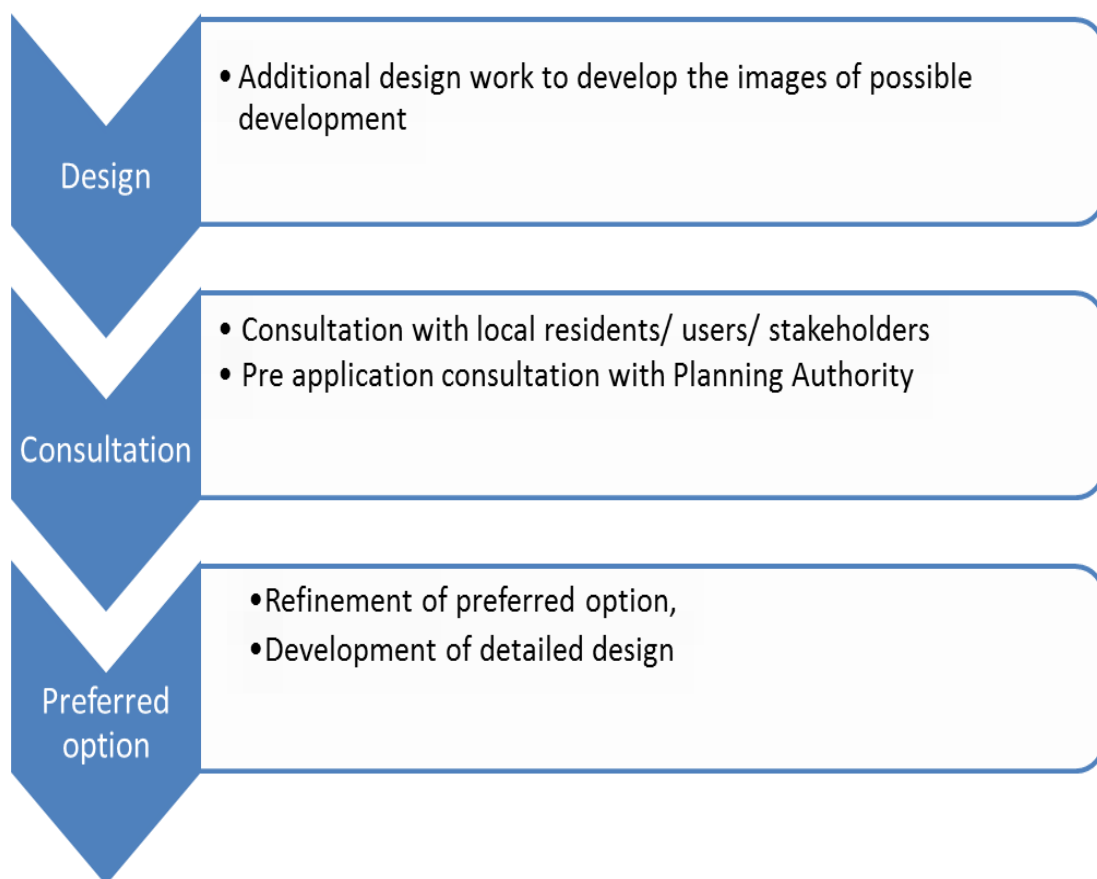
Design

• Additional design work to develop the images of possible development

Consultation

• Consultation with local residents/ users/ stakeholders
• Pre application consultation with Planning Authority

Preferred option

•Refinement of preferred option,
•Development of detailed design